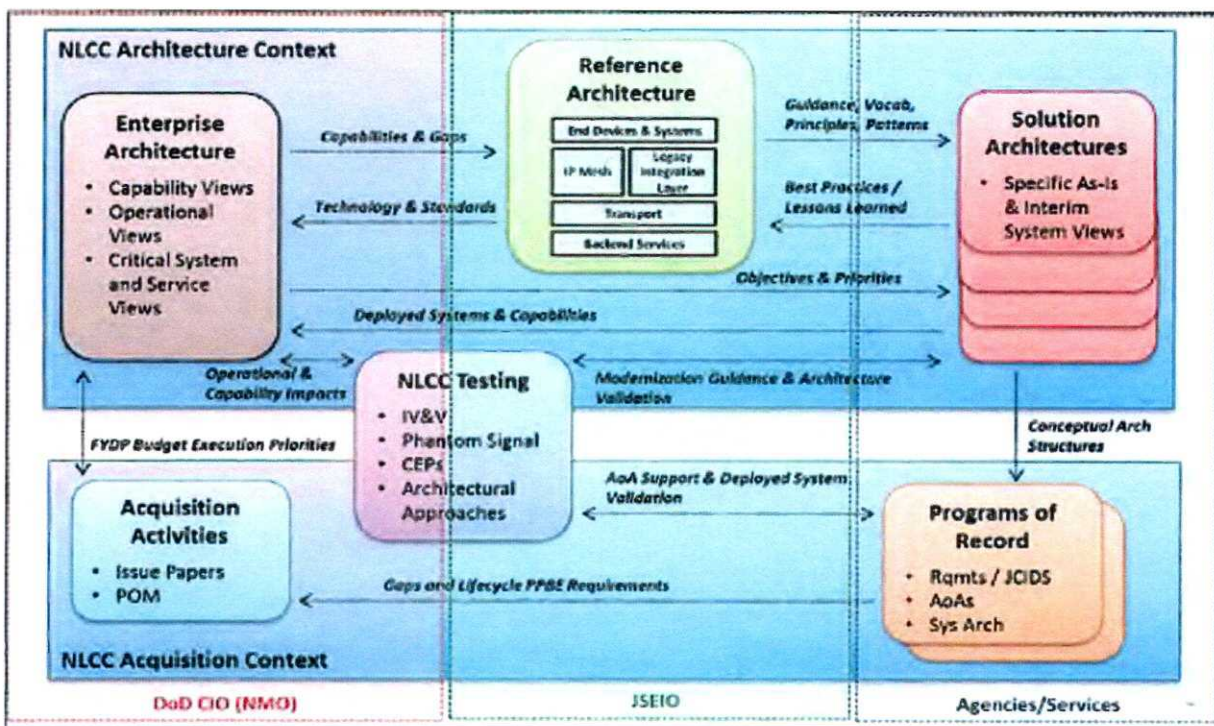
NLCC Architecture Context

Enterprise Architecture
- Capability Views
- Operational Views
- Critical System and Service Views

Capabilities & Gaps

Technology & Standards

Reference Architecture

End Devices & Systems

IP Mesh

Legacy Integration Layer

Transport

Backend Services

Guidance, Vocab, Principles, Patterns

Best Practices / Lessons Learned

Solution Architectures
- Specific As-is & Interim System Views

Objectives & Priorities

Deployed Systems & Capabilities

Operational & Capability Impacts

NLCC Testing
- IV&V
- Phantom Signal
- CEPs
- Architectural Approaches

Modernization Guidance & Architecture Validation

Conceptual Arch Structures

FYDP Budget Execution Priorities

AoA Support & Deployed System Validation

Acquisition Activities
- Issue Papers
- POM

Programs of Record
- Rqmts / JCIDS
- AoAs
- Sys Arch

Gaps and Lifecycle PPBE Requirements

NLCC Acquisition Context

DoD CIO (NMO)

JSEIO

Agencies/Services